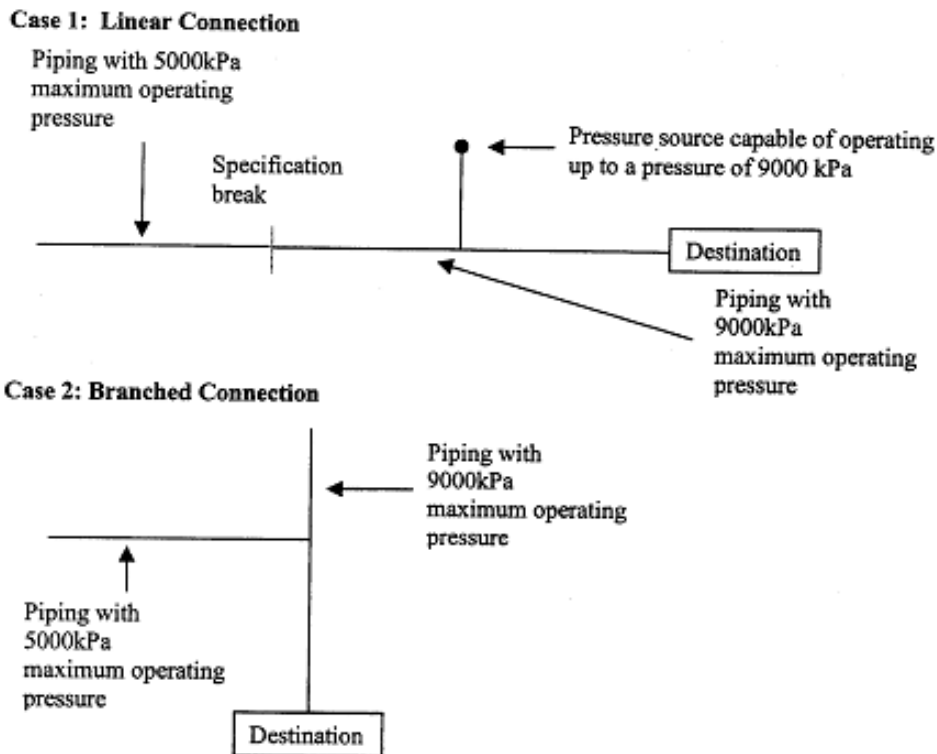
Case 1: Linear Connection

Piping with 5000kPa maximum operating pressure

Specification break

Pressure source capable of operating up to a pressure of 9000 kPa

Destination

Piping with 9000kPa maximum operating pressure

Case 2: Branched Connection

Piping with 9000kPa maximum operating pressure

Piping with 5000kPa maximum operating pressure

Destination